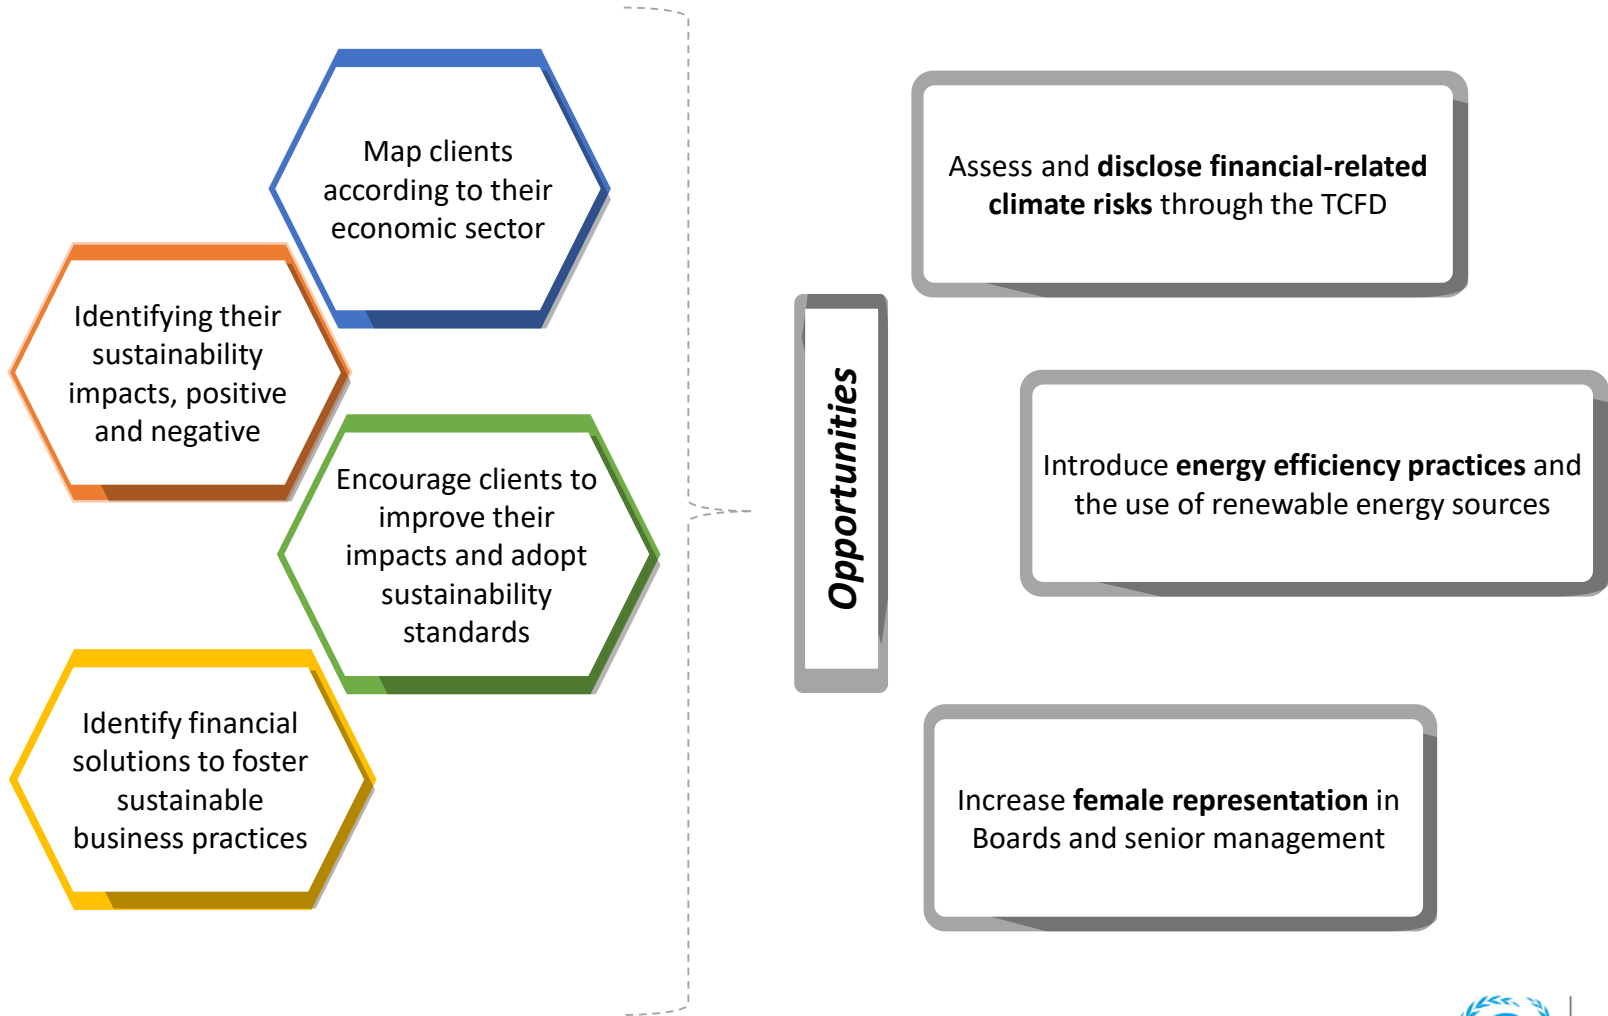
Map clients according to their economic sector

Identifying their sustainability impacts, positive and negative

Encourage clients to improve their impacts and adopt sustainability standards

Identify financial solutions to foster sustainable business practices

Opportunities

Assess and **disclose financial-related climate risks** through the TCFD

Introduce **energy efficiency practices** and the use of renewable energy sources

Increase **female representation** in Boards and senior management